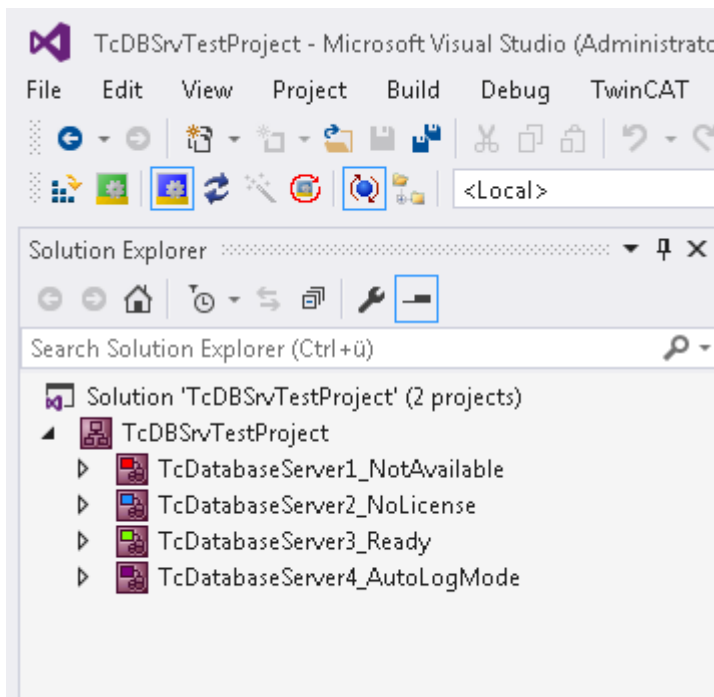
TcDBSrvTestProject - Microsoft Visual Studio (Administrato

File Edit View Project Build Debug TwinCAT

<Local>

Solution Explorer

Search Solution Explorer (Ctrl+ü)

Solution 'TcDBSrvTestProject' (2 projects)
TcDBSrvTestProject
TcDatabaseServer1_NotAvailable
TcDatabaseServer2_NoLicense
TcDatabaseServer3_Ready
TcDatabaseServer4_AutoLogMode